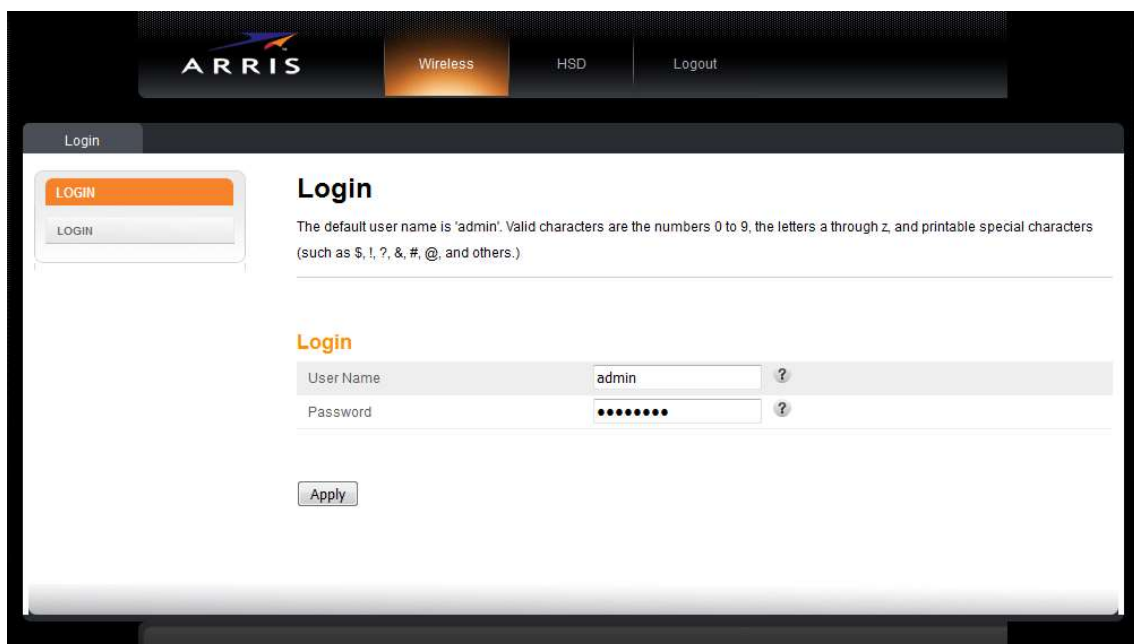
ARRIS

Wireless HSD Logout

Login

LOGIN

LOGIN

Login

The default user name is 'admin'. Valid characters are the numbers 0 to 9, the letters a through z, and printable special characters (such as $, !, ?, &, #, @, and others.)

Login

| User Name | admin | ? |
|---|---|---|
| Password | •••••••• | ? |

Apply